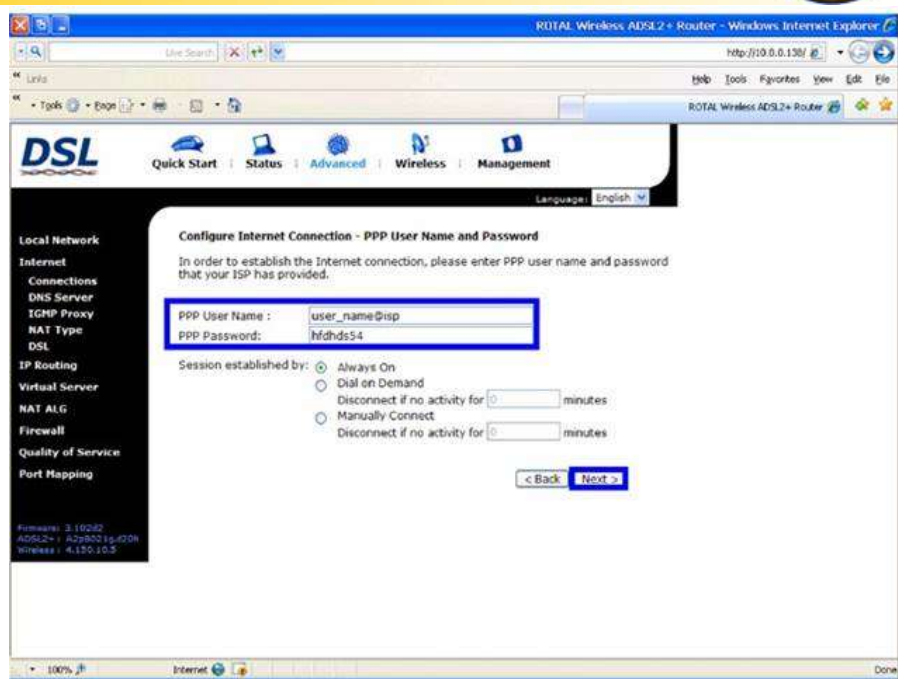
ROTAL Wireless ADSL2+ Router - Windows Internet Explorer

Live Search

http://10.0.0.138/

Links

Help Tools Favorites View Edit File

Tools Page

ROTAL Wireless ADSL2+ Router

DSL

Quick Start | Status | Advanced | Wireless | Management

Language: English

Local Network
Internet
Connections
DNS Server
IGMP Proxy
NAT Type
DSL
IP Routing
Virtual Server
NAT ALG
Firewall
Quality of Service
Port Mapping

Firmware: 3.10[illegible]
ADSL2+: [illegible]
Wireless: 4.150.10.5

Configure Internet Connection - PPP User Name and Password

In order to establish the Internet connection, please enter PPP user name and password that your ISP has provided.

PPP User Name : user_name@isp
PPP Password: hfdhds54

Session established by: Always On
Dial on Demand
Disconnect if no activity for 0 minutes
Manually Connect
Disconnect if no activity for 0 minutes

< Back Next >

100%

Internet

Done